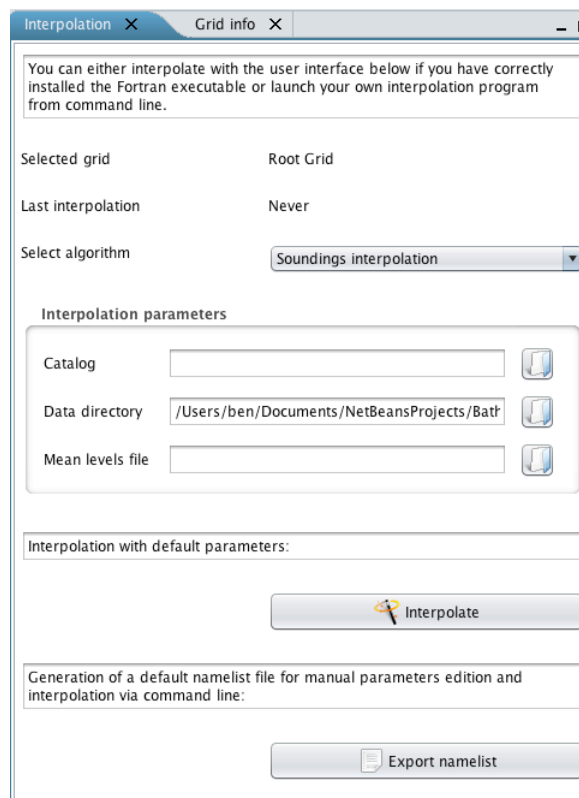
Interpolation ✕ Grid info ✕

You can either interpolate with the user interface below if you have correctly installed the Fortran executable or launch your own interpolation program from command line.

Selected grid Root Grid

Last interpolation Never

Select algorithm Soundings interpolation

Interpolation parameters

Catalog

Data directory /Users/ben/Documents/NetBeansProjects/Bath

Mean levels file

Interpolation with default parameters:

Interpolate

Generation of a default namelist file for manual parameters edition and interpolation via command line:

Export namelist